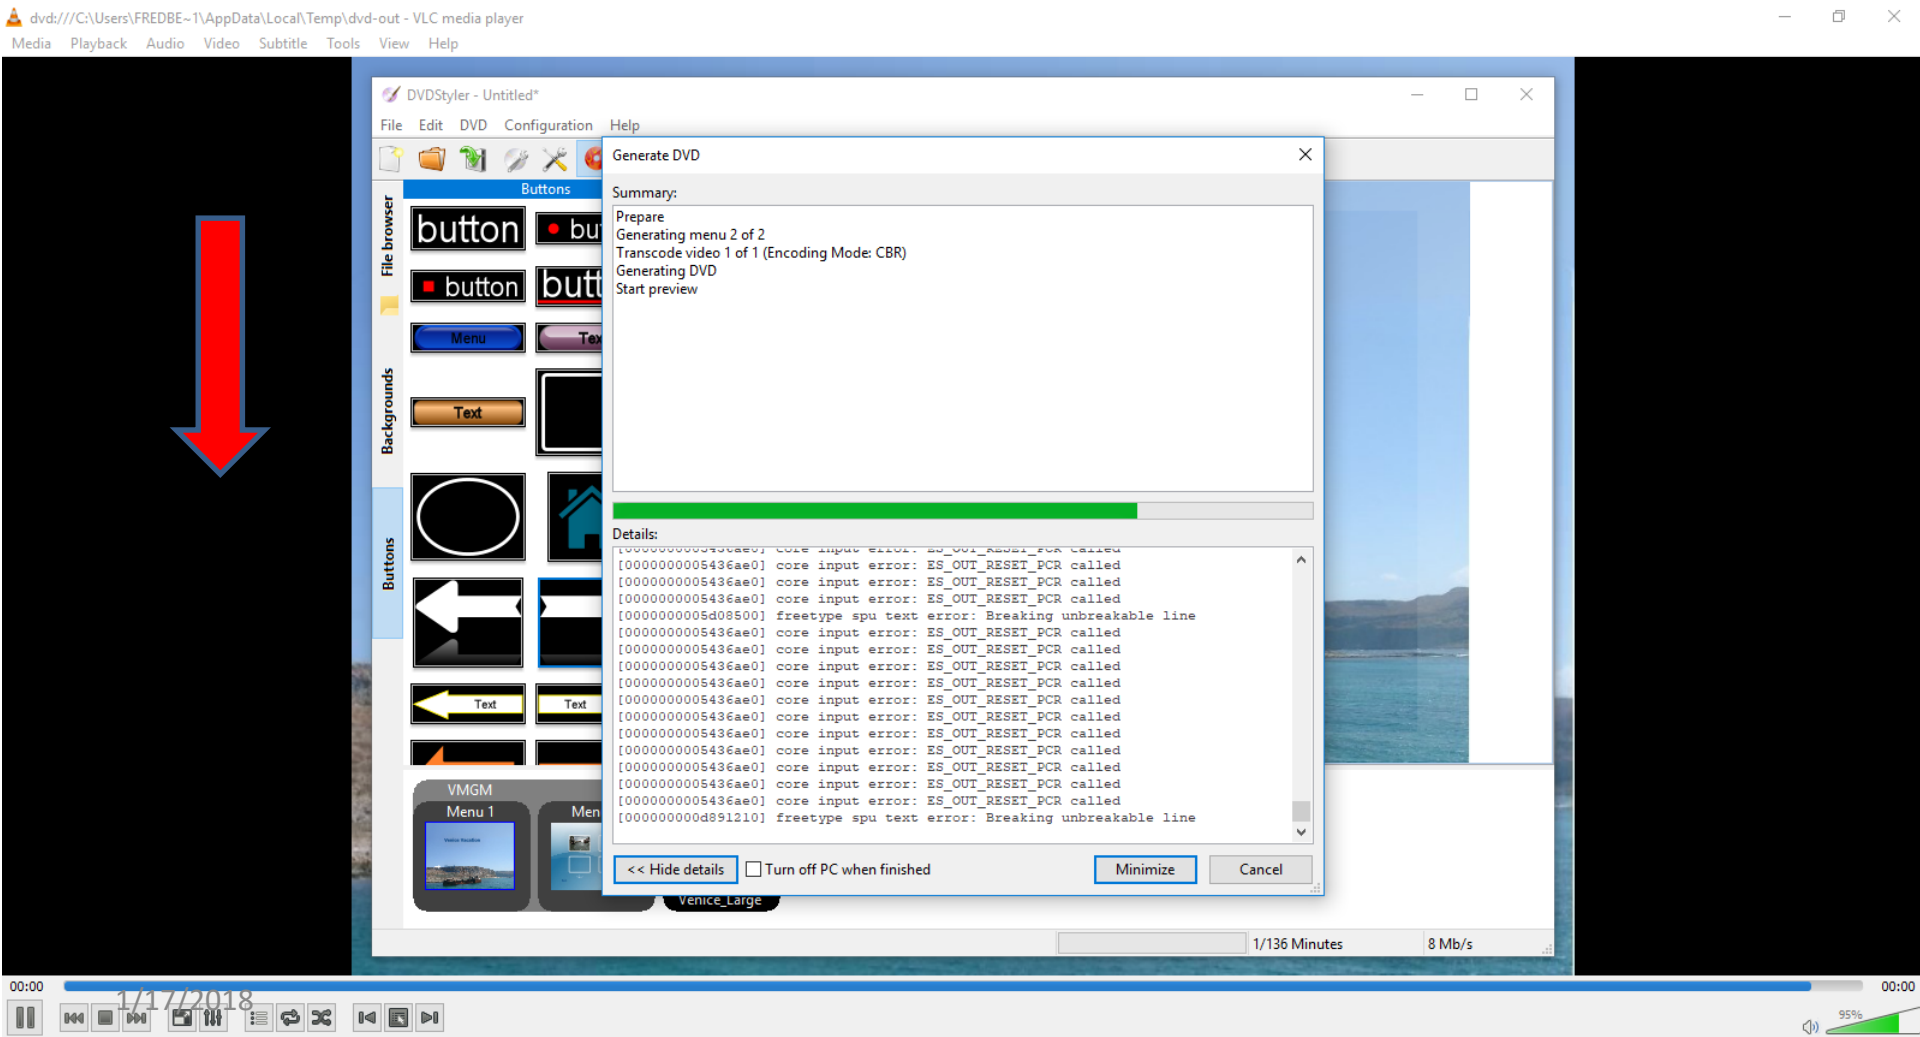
dvd:///C:\Users\FREDBE~1\AppData\Local\Temp\dvd-out - VLC media player
Media Playback Audio Video Subtitle Tools View Help

DVDStyler - Untitled*
File Edit DVD Configuration Help

Buttons
File browser
Backgrounds
Buttons

button
bu
button
butt
Menu
Tex
Text
Text
Text

VMGM
Menu 1
Men
Venice_Large

Generate DVD
Summary:
Prepare
Generating menu 2 of 2
Transcode video 1 of 1 (Encoding Mode: CBR)
Generating DVD
Start preview

Details:
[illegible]
[000000000543​6ae0] core input error: ES_OUT_RESET_PCR called
[0000000005436ae0] core input error: ES_OUT_RESET_PCR called
[0000000005436ae0] core input error: ES_OUT_RESET_PCR called
[0000000005d08500] freetype spu text error: Breaking unbreakable line
[0000000005436ae0] core input error: ES_OUT_RESET_PCR called
[0000000005436ae0] core input error: ES_OUT_RESET_PCR called
[0000000005436ae0] core input error: ES_OUT_RESET_PCR called
[0000000005436ae0] core input error: ES_OUT_RESET_PCR called
[0000000005436ae0] core input error: ES_OUT_RESET_PCR called
[0000000005436ae0] core input error: ES_OUT_RESET_PCR called
[0000000005436ae0] core input error: ES_OUT_RESET_PCR called
[0000000005436ae0] core input error: ES_OUT_RESET_PCR called
[0000000005436ae0] core input error: ES_OUT_RESET_PCR called
[0000000005436ae0] core input error: ES_OUT_RESET_PCR called
[0000000005436ae0] core input error: ES_OUT_RESET_PCR called
[000000000d891210] freetype spu text error: Breaking unbreakable line

<< Hide details
Turn off PC when finished
Minimize
Cancel

1/136 Minutes
8 Mb/s

00:00
1/17/2018
00:00
95%